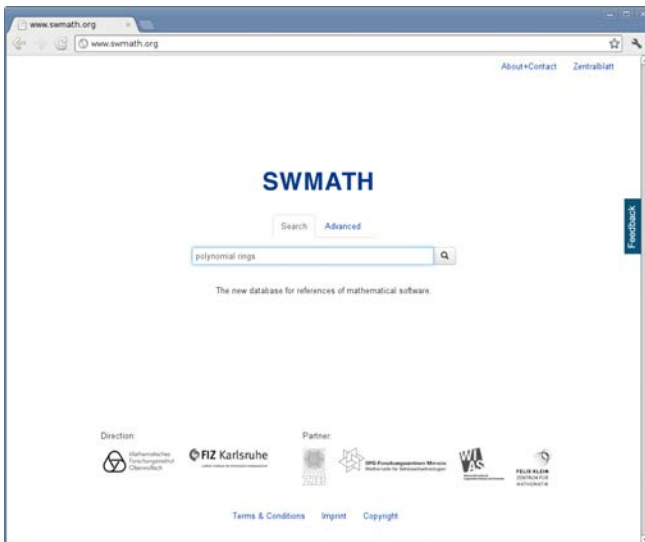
www.swmath.org

www.swmath.org

About+Contact Zentralblatt

SWMATH

Search Advanced

polynomial rings

The new database for references of mathematical software.

Feedback

Direction

Mathematisches Forschungsinstitut Oberwolfach

FIZ Karlsruhe

Partner

ZIB

DFG-Forschungszentrum Matheon

WIAS

FELIX KLEIN ZENTRUM FÜR MATHEMATIK

Terms & Conditions Imprint Copyright